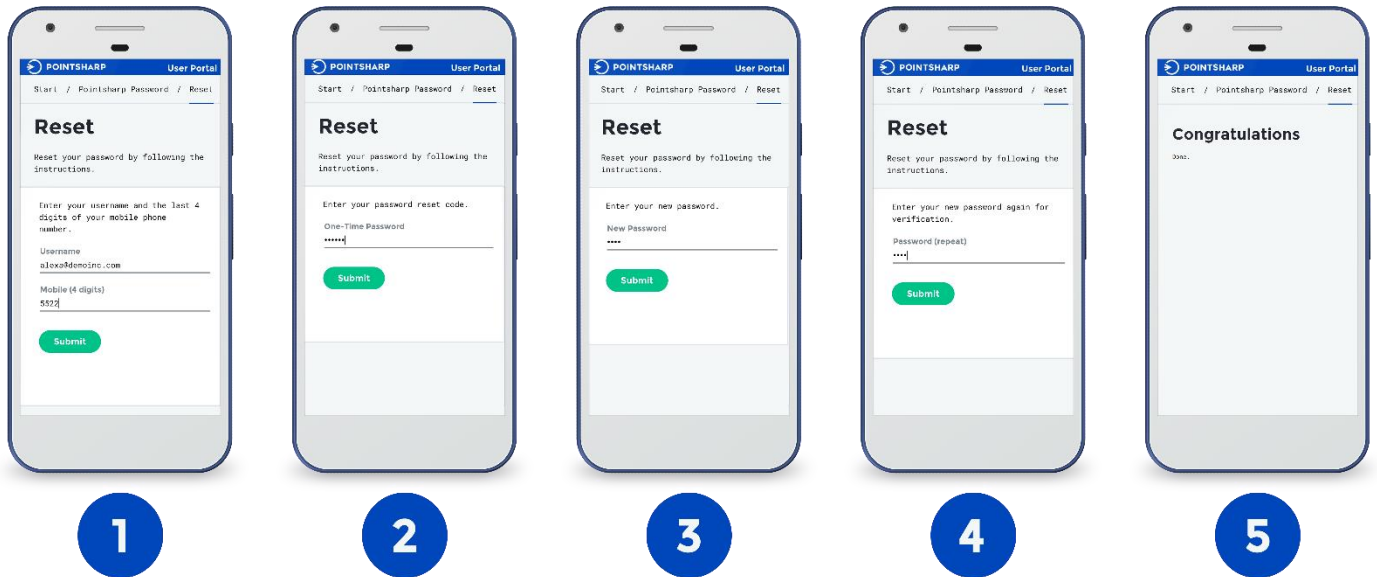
POINTSHARP User Portal

Start / Pointsharp Password / Reset

Reset

Reset your password by following the instructions.

Enter your username and the last 4 digits of your mobile phone number.

Username
alexa@demoinc.com

Mobile (4 digits)
5522

Submit

1

POINTSHARP User Portal

Start / Pointsharp Password / Reset

Reset

Reset your password by following the instructions.

Enter your password reset code.

One-Time Password
••••••

Submit

2

POINTSHARP User Portal

Start / Pointsharp Password / Reset

Reset

Reset your password by following the instructions.

Enter your new password.

New Password
••••

Submit

3

POINTSHARP User Portal

Start / Pointsharp Password / Reset

Reset

Reset your password by following the instructions.

Enter your new password again for verification.

Password (repeat)
••••

Submit

4

POINTSHARP User Portal

Start / Pointsharp Password / Reset

Congratulations

Done.

5